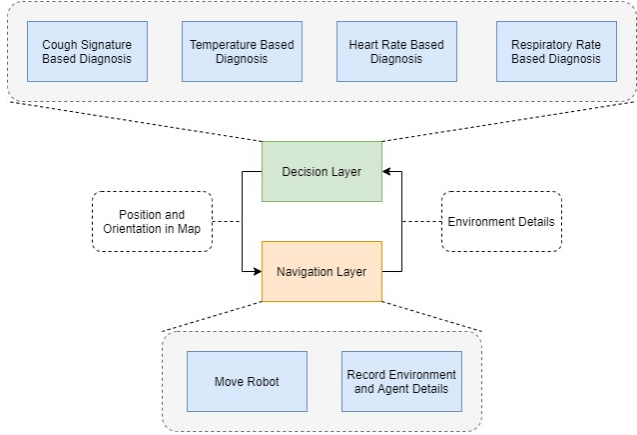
Cough Signature Based Diagnosis

Temperature Based Diagnosis

Heart Rate Based Diagnosis

Respiratory Rate Based Diagnosis

Decision Layer

Position and Orientation in Map

Environment Details

Navigation Layer

Move Robot

Record Environment and Agent Details